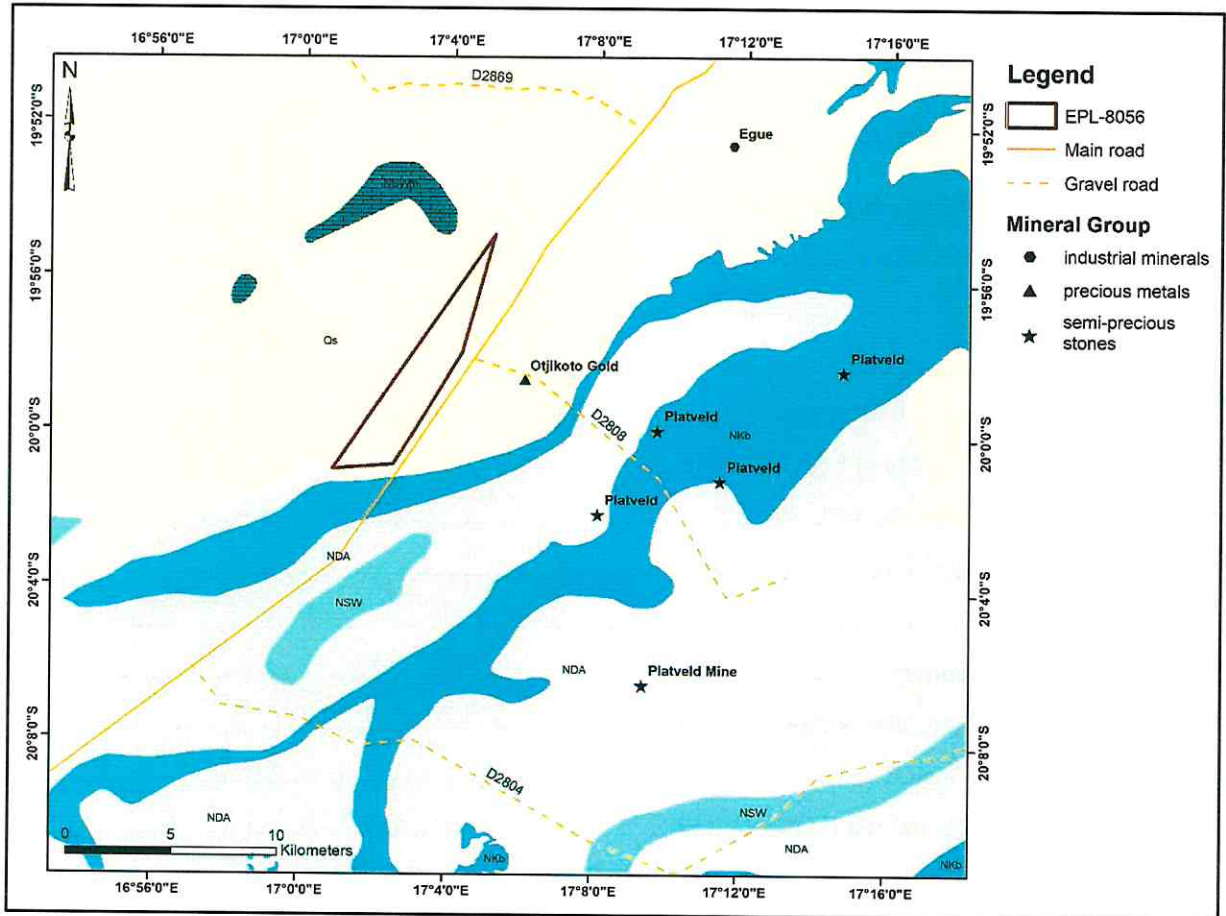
16°56'0"E
17°0'0"E
17°4'0"E
17°8'0"E
17°12'0"E
17°16'0"E

N

19°52'0"S
19°56'0"S
20°0'0"S
20°4'0"S
20°8'0"S

D2869
Egue
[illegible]
Qs
Otjikoto Gold
D2808
Platveld
NKb
Platveld
Platveld
Platveld
NDA
NSW
NDA
Platveld Mine
D2804
NSW
NDA
NDA
NKb
NKb

0 5 10 Kilometers

16°56'0"E
17°0'0"E
17°4'0"E
17°8'0"E
17°12'0"E
17°16'0"E

19°52'0"S
19°56'0"S
20°0'0"S
20°4'0"S
20°8'0"S

Legend
EPL-8056
Main road
Gravel road

Mineral Group
industrial minerals
precious metals
semi-precious stones